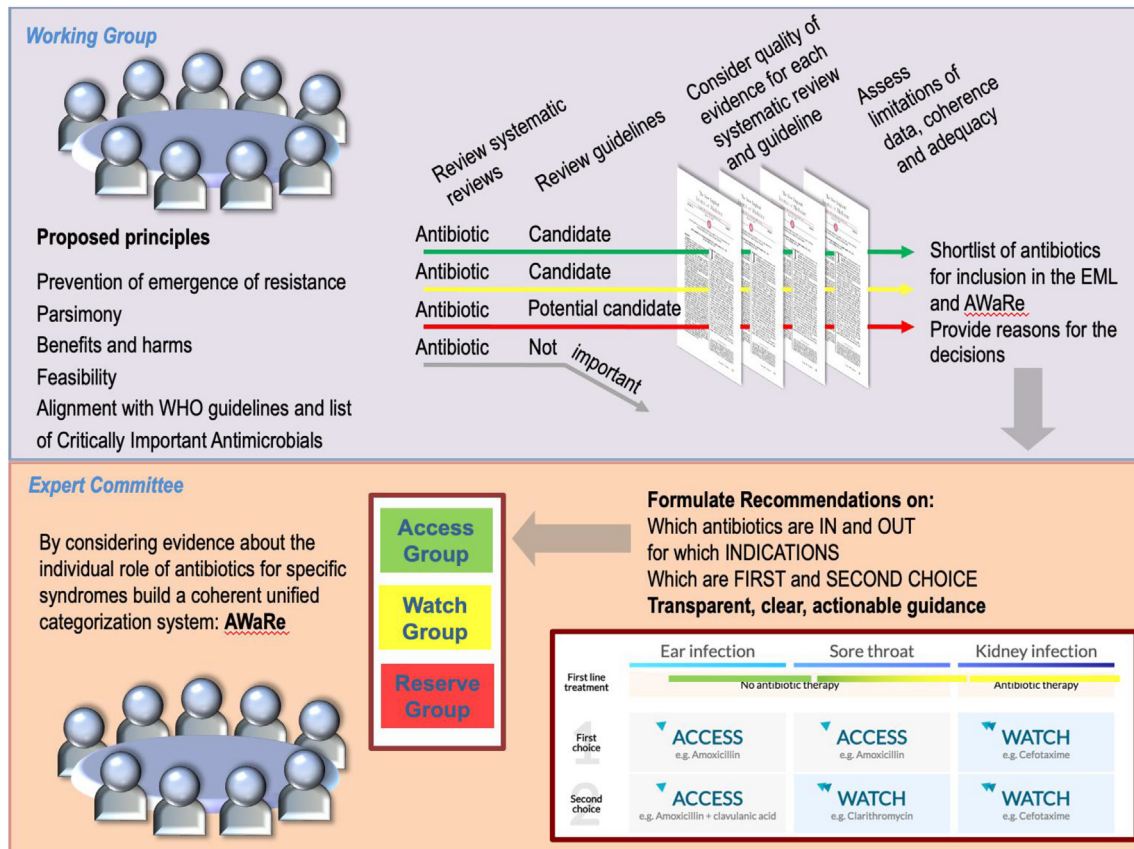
Working Group

Proposed principles

Prevention of emergence of resistance
Parsimony
Benefits and harms
Feasibility
Alignment with WHO guidelines and list of Critically Important Antimicrobials

Review systematic reviews

Review guidelines

Consider quality of evidence for each systematic review and guideline

Assess limitations of data, coherence and adequacy

| | |
|---|---|
| Antibiotic | Candidate |
| Antibiotic | Candidate |
| Antibiotic | Potential candidate |
| Antibiotic | Not important |

Shortlist of antibiotics for inclusion in the EML and AWaRe
Provide reasons for the decisions

Expert Committee

By considering evidence about the individual role of antibiotics for specific syndromes build a coherent unified categorization system: AWaRe

Access Group

Watch Group

Reserve Group

Formulate Recommendations on:
Which antibiotics are IN and OUT for which INDICATIONS
Which are FIRST and SECOND CHOICE
Transparent, clear, actionable guidance

| | Ear infection | Sore throat | Kidney infection |
|---|---|---|---|
| First line treatment | No antibiotic therapy | | Antibiotic therapy |
| 1 First choice | ACCESS e.g. Amoxicillin | ACCESS e.g. Amoxicillin | WATCH e.g. Cefotaxime |
| 2 Second choice | ACCESS e.g. Amoxicillin + clavulanic acid | WATCH e.g. Clarithromycin | WATCH e.g. Cefotaxime |